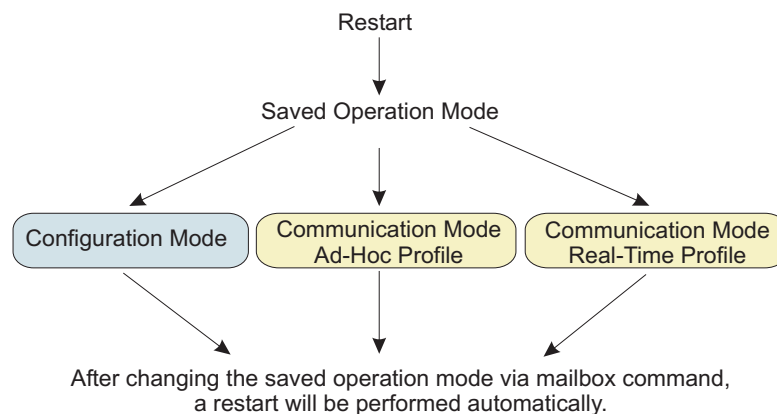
Restart

Saved Operation Mode

Configuration Mode

Communication Mode
Ad-Hoc Profile

Communication Mode
Real-Time Profile

After changing the saved operation mode via mailbox command, a restart will be performed automatically.